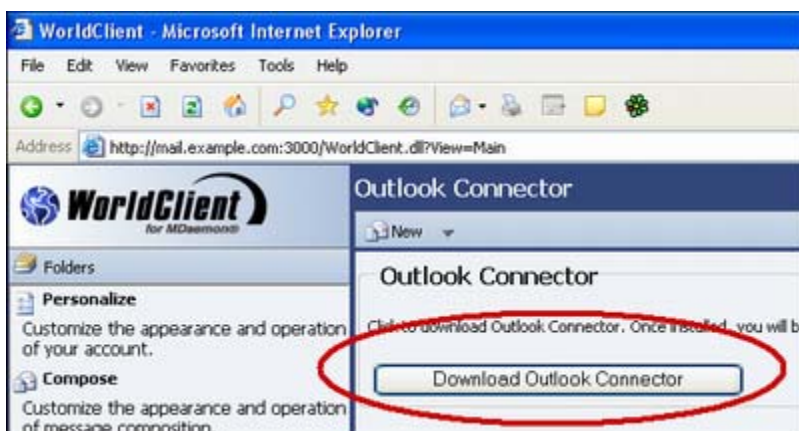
WorldClient - Microsoft Internet Explorer

File Edit View Favorites Tools Help

Address http://mail.example.com:3000/WorldClient.dll?View=Main

WorldClient for MDaemon®

Folders

Personalize

Customize the appearance and operation of your account.

Compose

Customize the appearance and operation of message composition.

Outlook Connector

New

Outlook Connector

Click to download Outlook Connector. Once installed, you will b

Download Outlook Connector